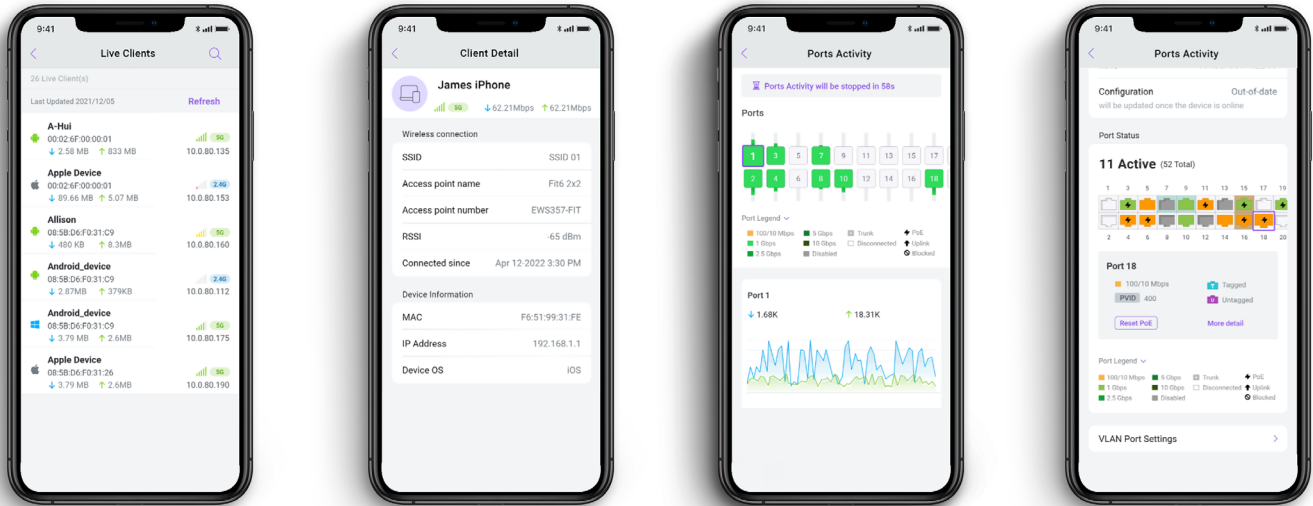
9:41

Live Clients

26 Live Client(s)

Last Updated 2021/12/05

Refresh

A-Hui
00:02:6F:00:00:01
↓ 2.58 MB ↑ 833 MB
5G
10.0.80.135

Apple Device
00:02:6F:00:00:01
↓ 89.66 MB ↑ 5.07 MB
2.4G
10.0.80.153

Allison
08:5B:D6:F0:31:C9
↓ 480 KB ↑ 8.3MB
5G
10.0.80.160

Android_device
08:5B:D6:F0:31:C9
↓ 2.87MB ↑ 379KB
2.4G
10.0.80.112

Android_device
08:5B:D6:F0:31:C9
↓ 3.79 MB ↑ 2.6MB
5G
10.0.80.175

Apple Device
08:5B:D6:F0:31:26
↓ 3.79 MB ↑ 2.6MB
5G
10.0.80.190

9:41

Client Detail

James iPhone
5G ↓62.21Mbps ↑62.21Mbps

Wireless connection

| | |
|---|---|
| SSID | SSID 01 |
| Access point name | Fit6 2x2 |
| Access point number | EWS357-FIT |
| RSSI | -65 dBm |
| Connected since | Apr 12-2022 3:30 PM |

Device Information

| | |
|---|---|
| MAC | F6:51:99:31:FE |
| IP Address | 192.168.1.1 |
| Device OS | iOS |

9:41

Ports Activity

Ports Activity will be stopped in 58s

Ports

1 3 5 7 9 11 13 15 17
2 4 6 8 10 12 14 16 18

Port Legend

100/10 Mbps 5 Gbps Trunk PoE
1 Gbps 10 Gbps Disconnected Uplink
2.5 Gbps Disabled Blocked

Port 1
↓ 1.68K ↑ 18.31K

9:41

Ports Activity

Configuration Out-of-date
will be updated once the device is online

Port Status

11 Active (52 Total)

1 3 5 7 9 11 13 15 17
2 4 6 8 10 12 14 16 18 20

Port 18
100/10 Mbps Tagged
PVID 400 Untagged

Reset PoE More detail

Port Legend

100/10 Mbps 5 Gbps Trunk PoE
1 Gbps 10 Gbps Disconnected Uplink
2.5 Gbps Disabled Blocked

VLAN Port Settings